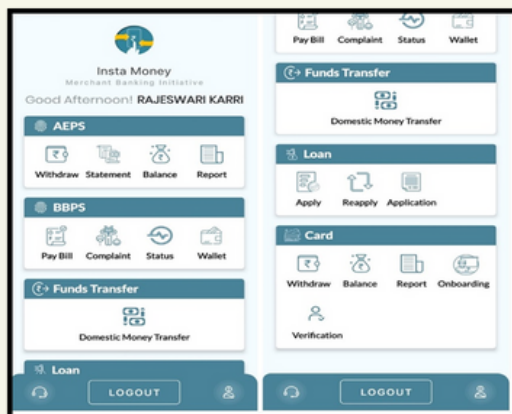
Insta Money
Merchant Banking Initiative
Good Afternoon! RAJESWARI KARRI

AEPS
Withdraw Statement Balance Report

BBPS
Pay Bill Complaint Status Wallet

Funds Transfer
Domestic Money Transfer

Loan

LOGOUT

Pay Bill Complaint Status Wallet

Funds Transfer
Domestic Money Transfer

Loan
Apply Reapply Application

Card
Withdraw Balance Report Onboarding
Verification

LOGOUT